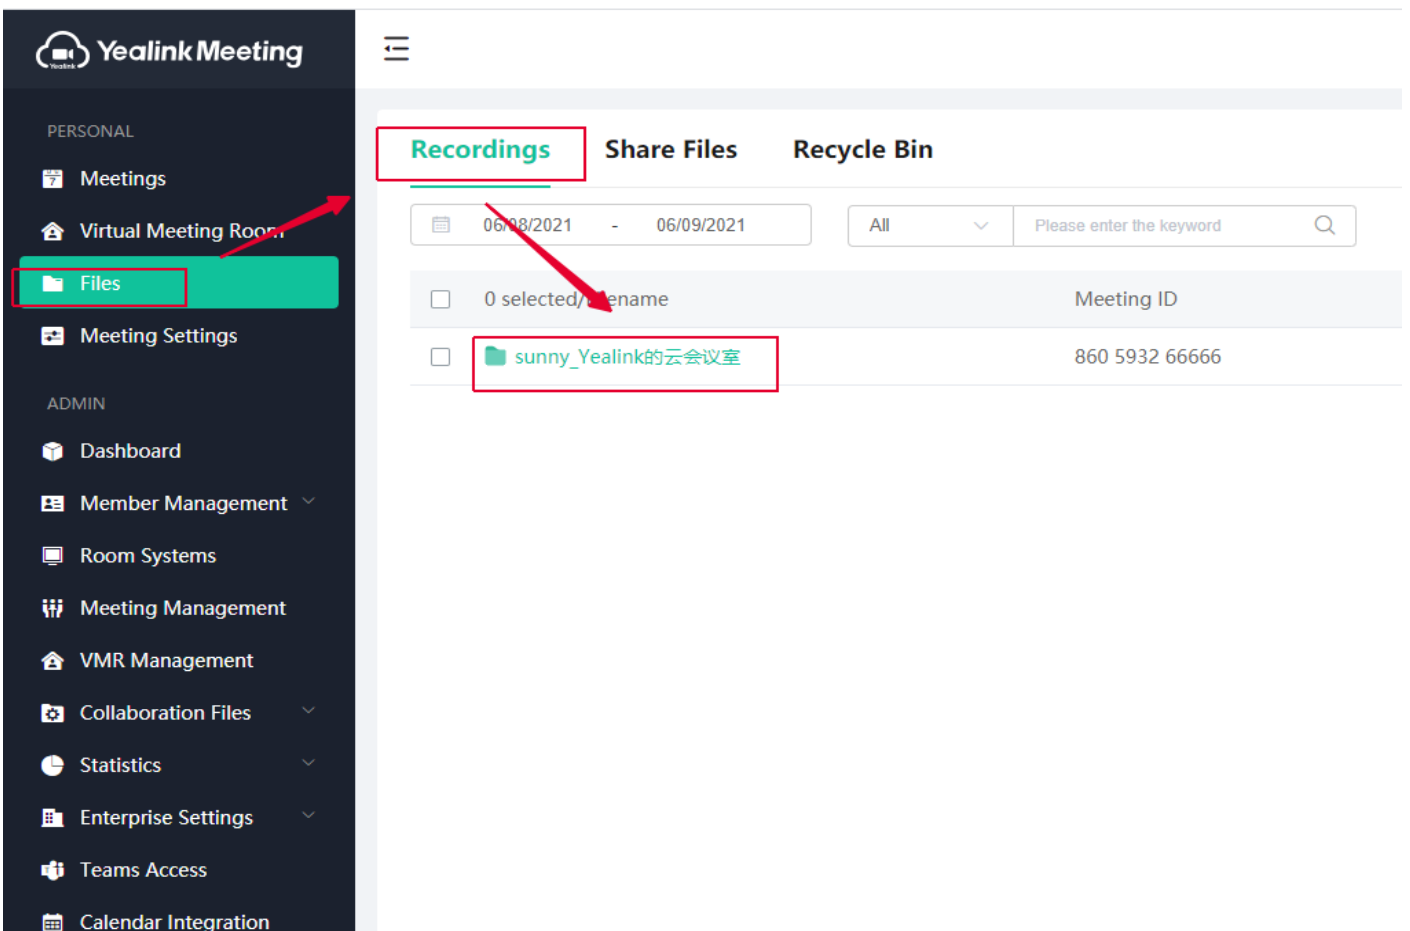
Yealink Meeting

PERSONAL

Meetings

Virtual Meeting Room

Files

Meeting Settings

ADMIN

Dashboard

Member Management

Room Systems

Meeting Management

VMR Management

Collaboration Files

Statistics

Enterprise Settings

Teams Access

Calendar Integration

Recordings

Share Files

Recycle Bin

06/08/2021 - 06/09/2021

All

Please enter the keyword

| | 0 selected/Filename | Meeting ID |
|---|---|---|
| | sunny_Yealink的云会议室 | 860 5932 66666 |